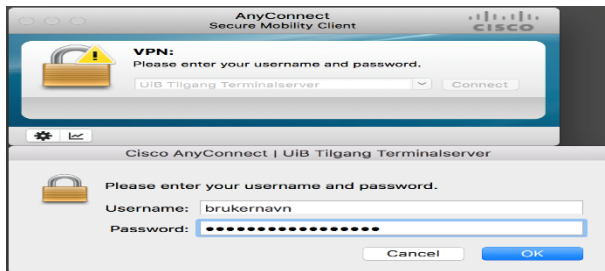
AnyConnect
Secure Mobility Client

cisco

VPN:
Please enter your username and password.

UiB Tilgang Terminalserver

Connect

Cisco AnyConnect | UiB Tilgang Terminalserver

Please enter your username and password.

Username: brukernavn

Password: ●●●●●●●●●●●●●●●●●

Cancel

OK